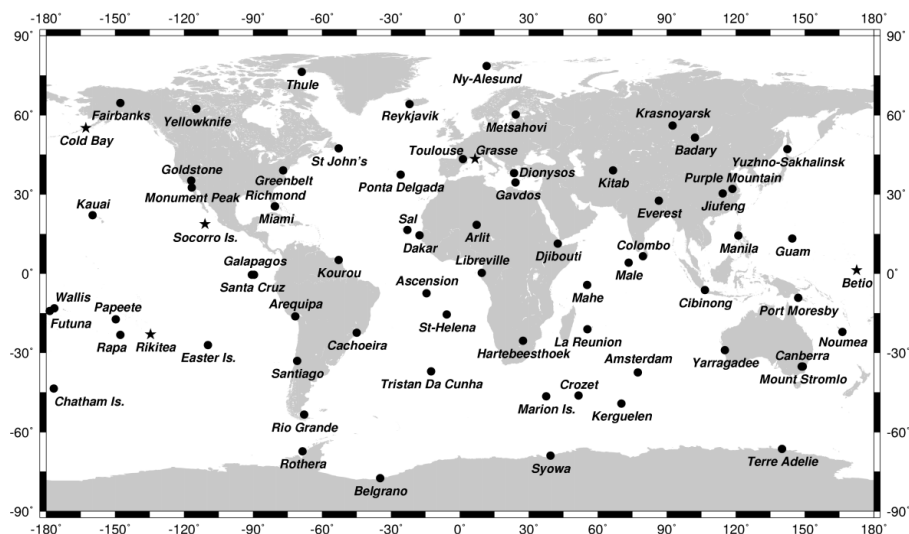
-180° -150° -120° -90° -60° -30° 0° 30° 60° 90° 120° 150° 180°

90° 60° 30° 0° -30° -60° -90°

90° 60° 30° 0° -30° -60° -90°

Ny-Alesund
Thule
Fairbanks
Yellowknife
Reykjavik
Metsahovi
Krasnoyarsk
Badary
Cold Bay
St John's
Toulouse
Grasse
Goldstone
Greenbelt
Dionysos
Kitab
Yuzhno-Sakhalinsk
Monument Peak
Richmond
Ponta Delgada
Gavdos
Purple Mountain
Kauai
Miami
Jiufeng
Everest
Socorro Is.
Sal
Arlit
Dakar
Djibouti
Colombo
Manila
Guam
Galapagos
Kourou
Male
Santa Cruz
Libreville
Betio
Wallis
Ascension
Mahe
Cibinong
Papeete
Arequipa
Port Moresby
Futuna
St-Helena
La Reunion
Noumea
Rapa
Rikitea
Easter Is.
Cachoeira
Hartebeesthoek
Santiago
Amsterdam
Yarragadee
Canberra
Tristan Da Cunha
Mount Stromlo
Chatham Is.
Crozet
Marion Is.
Kerguelen
Rio Grande
Rothera
Syowa
Terre Adelie
Belgrano

-180° -150° -120° -90° -60° -30° 0° 30° 60° 90° 120° 150° 180°